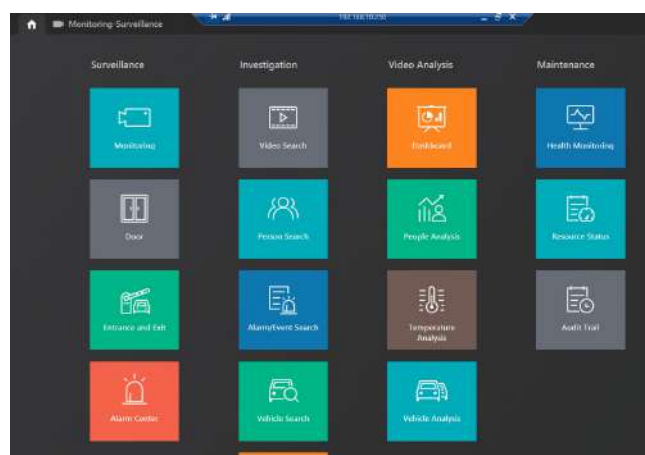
Monitoring Surveillance

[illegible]

Surveillance

Monitoring

Door

Entrance and Exit

Alarm Center

Investigation

Video Search

Person Search

Alarm/Event Search

Vehicle Search

Video Analysis

Dashboard

People Analysis

Temperature Analysis

Vehicle Analysis

Maintenance

Health Monitoring

Resource Status

Audit Trail